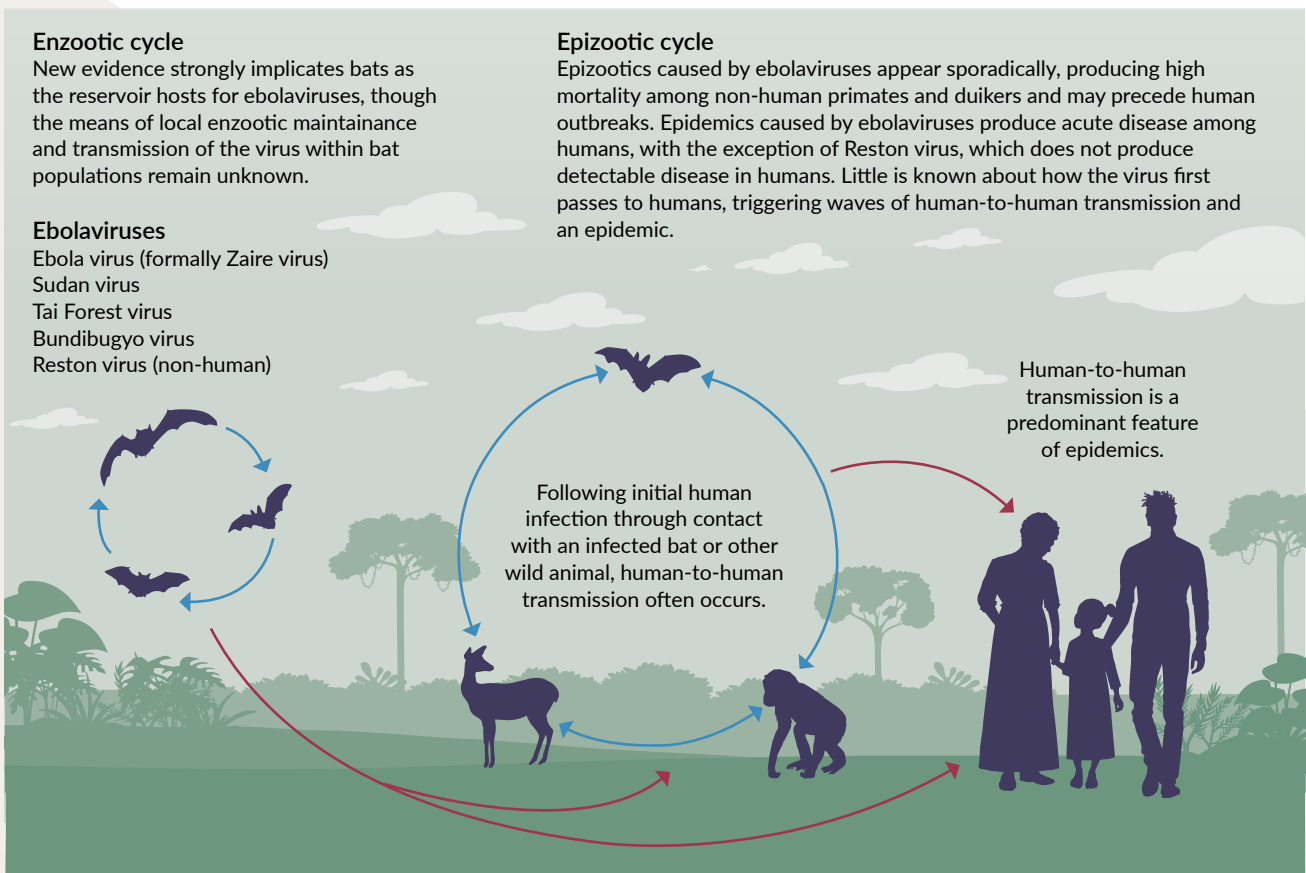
Enzootic cycle
New evidence strongly implicates bats as the reservoir hosts for ebolaviruses, though the means of local enzootic maintainance and transmission of the virus within bat populations remain unknown.

Ebolaviruses
Ebola virus (formally Zaire virus)
Sudan virus
Tai Forest virus
Bundibugyo virus
Reston virus (non-human)

Epizootic cycle
Epizootics caused by ebolaviruses appear sporadically, producing high mortality among non-human primates and duikers and may precede human outbreaks. Epidemics caused by ebolaviruses produce acute disease among humans, with the exception of Reston virus, which does not produce detectable disease in humans. Little is known about how the virus first passes to humans, triggering waves of human-to-human transmission and an epidemic.

Human-to-human transmission is a predominant feature of epidemics.

Following initial human infection through contact with an infected bat or other wild animal, human-to-human transmission often occurs.